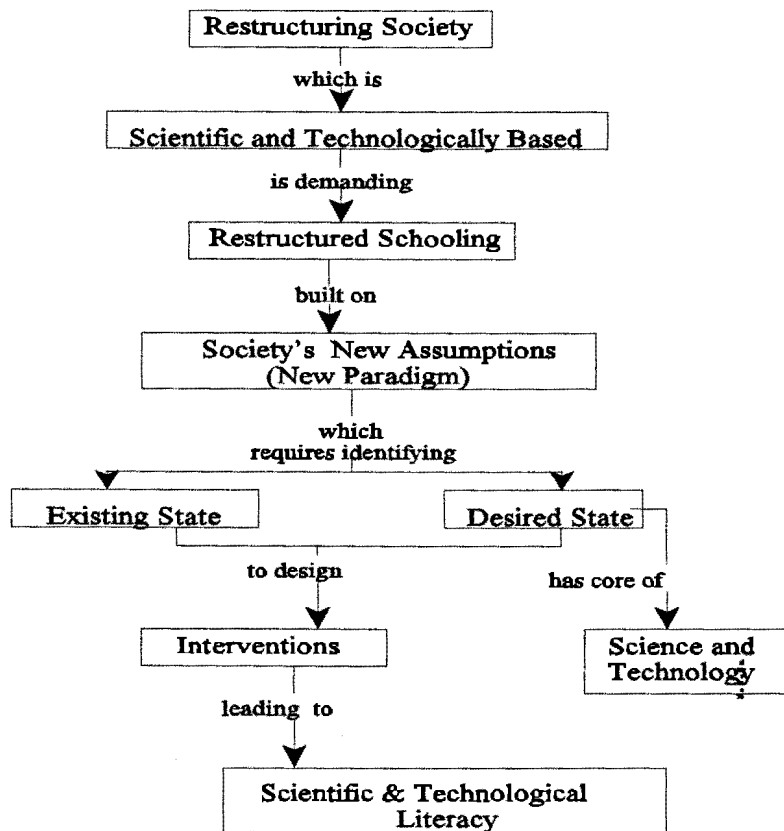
Restructuring Society

which is

Scientific and Technologically Based

is demanding

Restructured Schooling

built on

Society's New Assumptions (New Paradigm)

which requires identifying

Existing State

Desired State

to design

has core of

Interventions

Science and Technology

leading to

Scientific & Technological Literacy